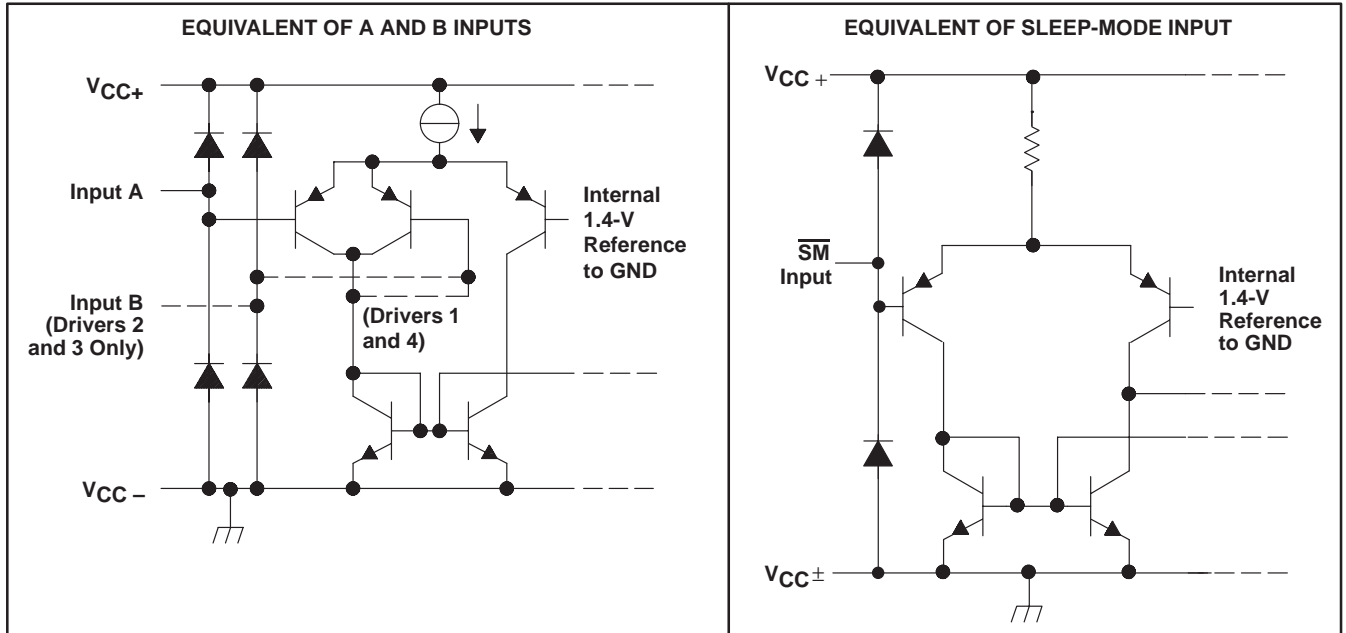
EQUIVALENT OF A AND B INPUTS

$V_{CC+}$

Input A

Internal 1.4-V Reference to GND

Input B (Drivers 2 and 3 Only)

(Drivers 1 and 4)

$V_{CC-}$

EQUIVALENT OF SLEEP-MODE INPUT

$V_{CC+}$

$\overline{SM}$ Input

Internal 1.4-V Reference to GND

$V_{CC\pm}$